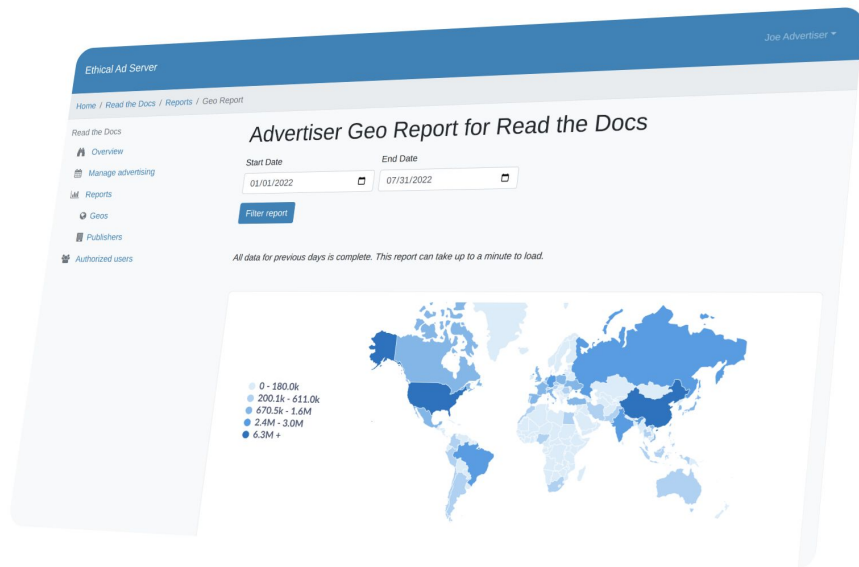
Ethical Ad Server

Joe Advertiser

Home / Read the Docs / Reports / Geo Report

Read the Docs

Overview

Manage advertising

Reports

Geos

Publishers

Authorized users

Advertiser Geo Report for Read the Docs

Start Date

01/01/2022

End Date

07/31/2022

Filter report

All data for previous days is complete. This report can take up to a minute to load.

0 - 180.0k

200.1k - 611.0k

670.5k - 1.6M

2.4M - 3.0M

6.3M +